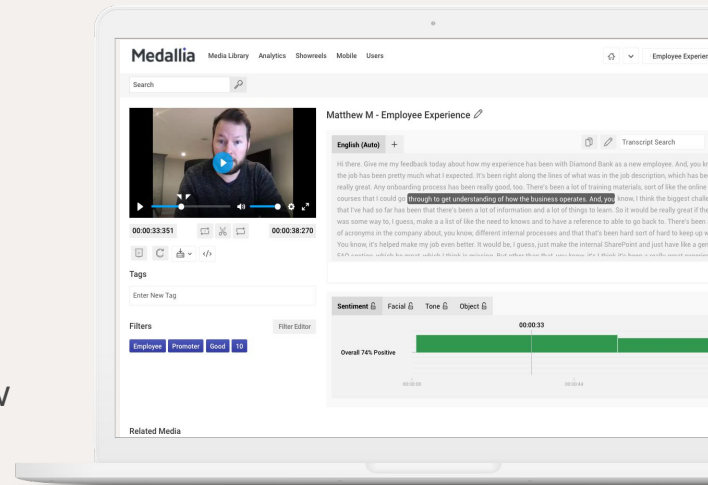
Medallia Media Library Analytics Showreels Mobile Users

Employee Experien

Search

Matthew M - Employee Experience

English (Auto) +

Transcript Search

Hi there. Give me my feedback today about how my experience has been with Diamond Bank as a new employee. And, you kn the job has been pretty much what I expected. It's been right along the lines of what was in the job description, which has be really great. Any onboarding process has been really good, too. There's been a lot of training materials, sort of like the online courses that I could go through to get understanding of how the business operates. And, you know, I think the biggest challe that I've had so far has been that there's been a lot of information and a lot of things to learn. So it would be really great if the was some way to, I guess, make a a list of like the need to knows and to have a reference to able to go back to. There's been of acronyms in the company about, you know, different internal processes and that that's been hard sort of hard to keep up w You know, it's helped make my job even better. It would be, I guess, just make the internal SharePoint and just have like a ger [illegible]

00:00:33:351

00:00:38:270

Tags

Enter New Tag

Filters

Filter Editor

Employee Promoter Good 10

Sentiment Facial Tone Object

00:00:33

Overall 74% Positive

00:00:30

00:00:44

Related Media

v